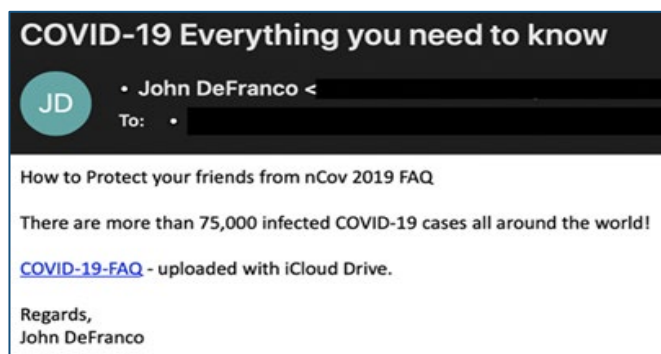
COVID-19 Everything you need to know

JD

• John DeFranco <

To: •

How to Protect your friends from nCov 2019 FAQ

There are more than 75,000 infected COVID-19 cases all around the world!

COVID-19-FAQ - uploaded with iCloud Drive.

Regards,
John DeFranco